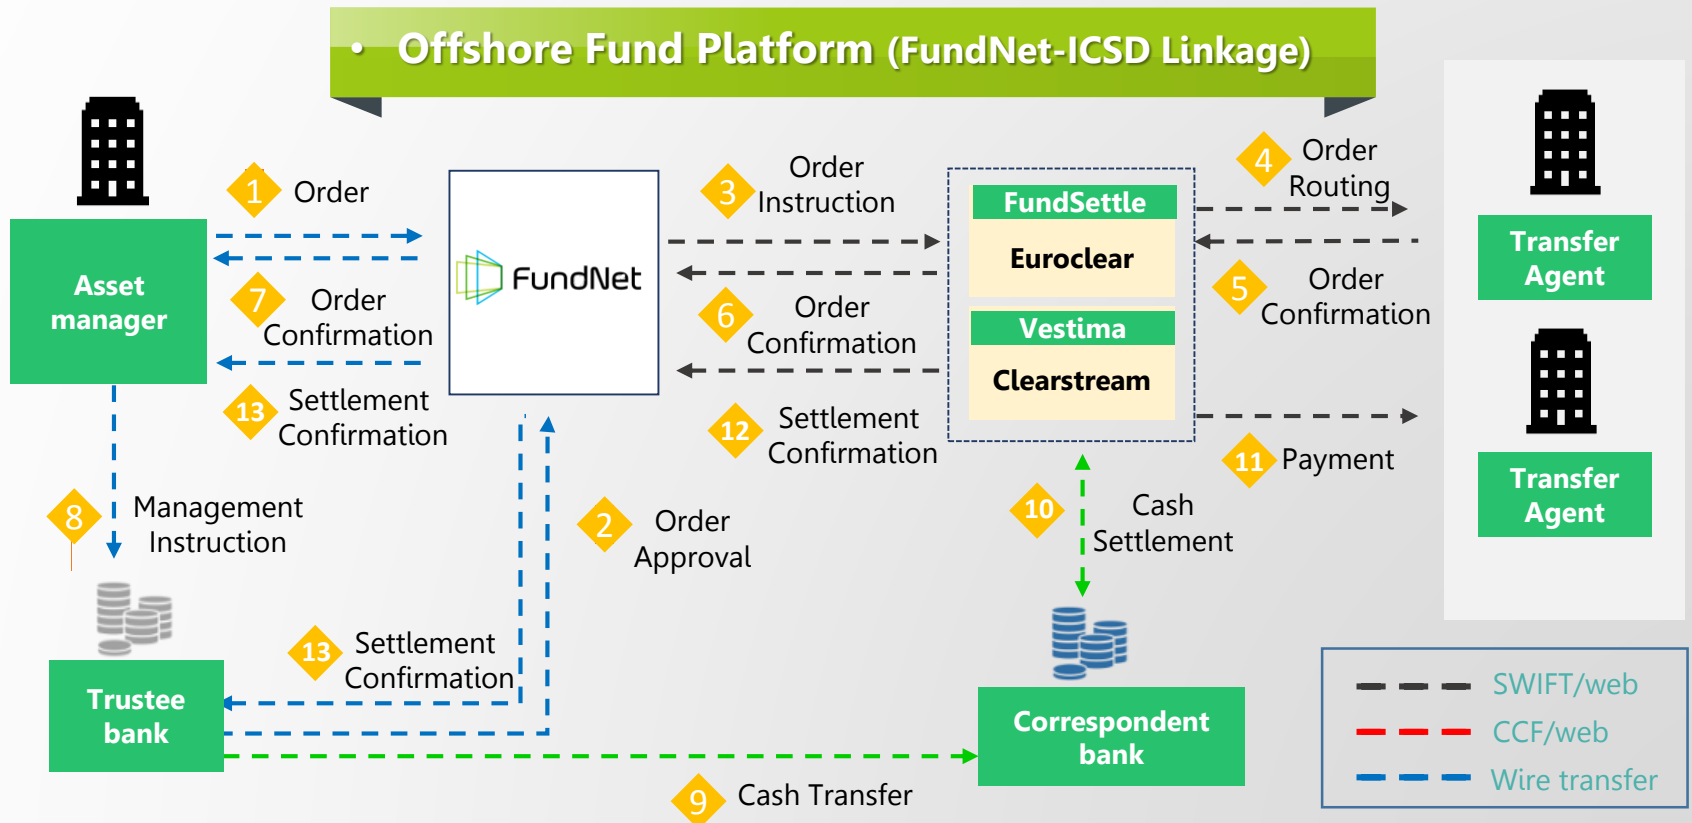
• Offshore Fund Platform (FundNet-ICSD Linkage)

Asset manager

1 Order

7 Order Confirmation

13 Settlement Confirmation

8 Management Instruction

Trustee bank

13 Settlement Confirmation

FundNet

3 Order Instruction

6 Order Confirmation

12 Settlement Confirmation

2 Order Approval

9 Cash Transfer

FundSettle

Euroclear

Vestima

Clearstream

10 Cash Settlement

Correspondent bank

4 Order Routing

5 Order Confirmation

11 Payment

Transfer Agent

Transfer Agent

SWIFT/web

CCF/web

Wire transfer